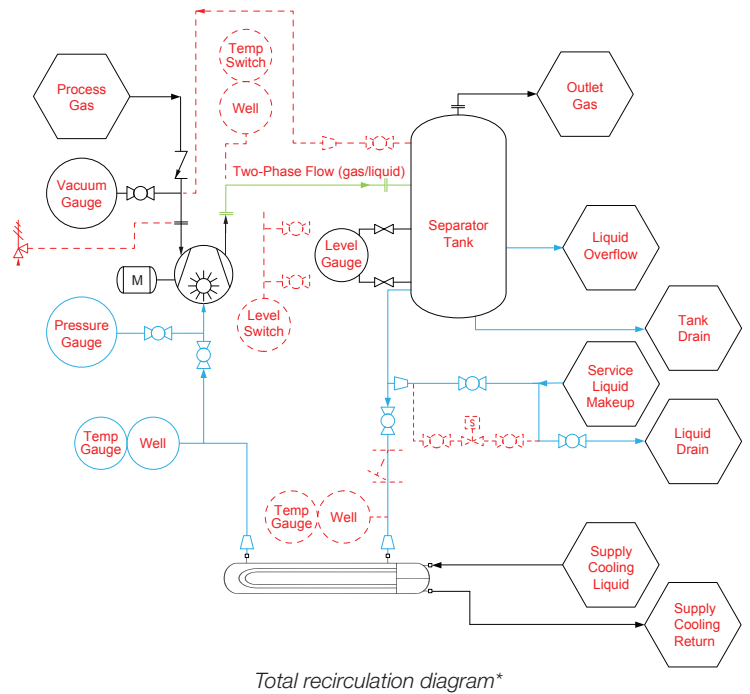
Temp Switch

Well

Process Gas

Outlet Gas

Vacuum Gauge

Two-Phase Flow (gas/liquid)

Separator Tank

Level Gauge

Liquid Overflow

M

Level Switch

Pressure Gauge

Tank Drain

Service Liquid Makeup

S

Temp Gauge

Well

Liquid Drain

Temp Gauge

Well

Supply Cooling Liquid

Supply Cooling Return

Total recirculation diagram*